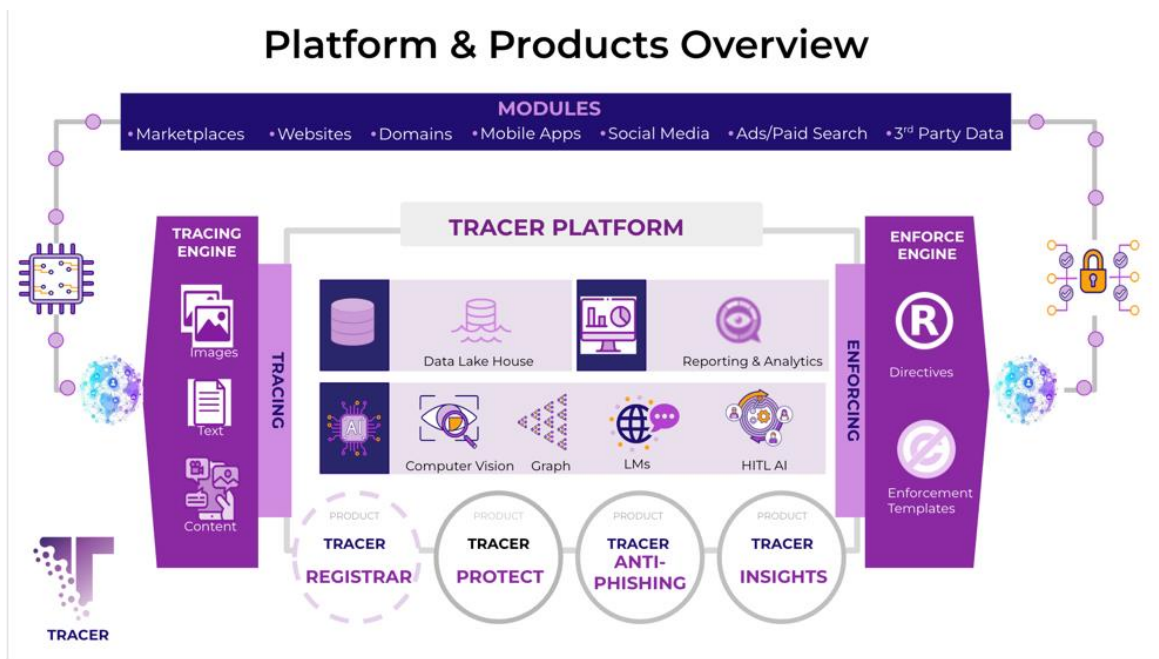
Platform & Products Overview

MODULES
• Marketplaces • Websites • Domains • Mobile Apps • Social Media • Ads/Paid Search • 3$^{rd}$ Party Data

TRACING ENGINE
Images
Text
Content

TRACER PLATFORM

TRACING

Data Lake House
Reporting & Analytics

AI
Computer Vision
Graph
LMs
HITL AI

ENFORCING

ENFORCE ENGINE
Directives
Enforcement Templates

PRODUCT
TRACER
REGISTRAR

PRODUCT
TRACER
PROTECT

PRODUCT
TRACER
ANTI-PHISHING

PRODUCT
TRACER
INSIGHTS

TRACER